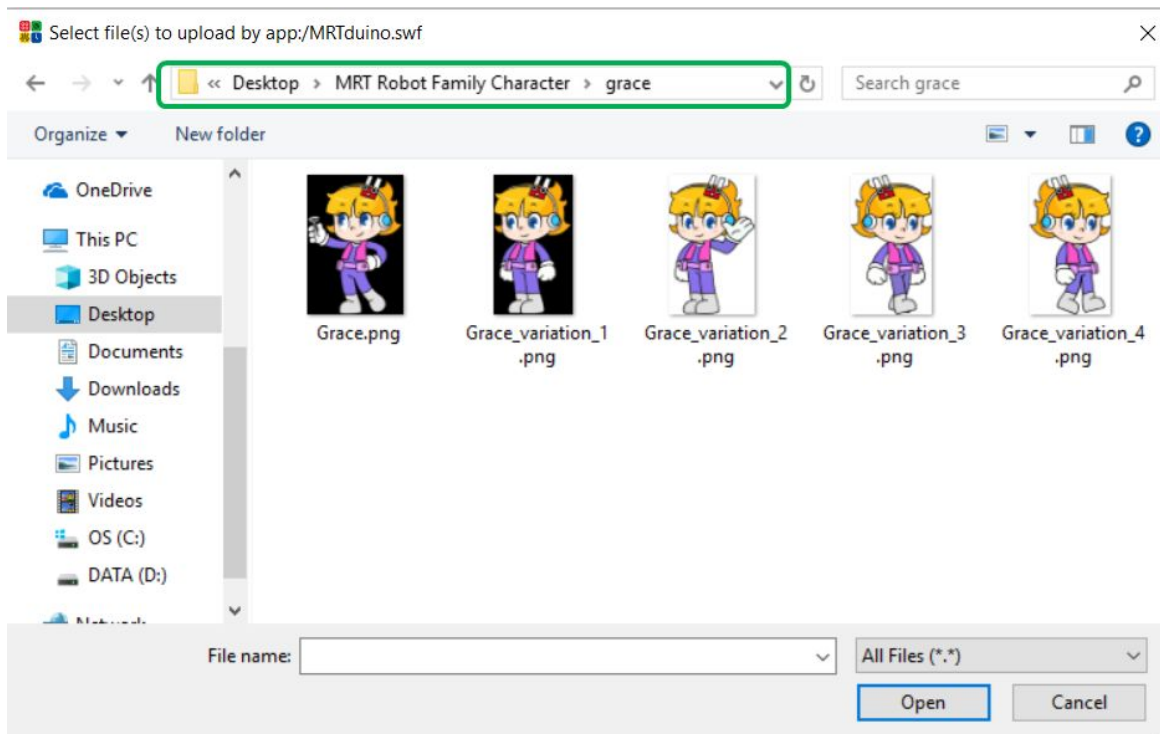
Select file(s) to upload by app:/MRTduino.swf

« Desktop › MRT Robot Family Character › grace

Search grace

Organize ▾ New folder

OneDrive
This PC
3D Objects
Desktop
Documents
Downloads
Music
Pictures
Videos
OS (C:)
DATA (D:)
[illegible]

Grace.png
Grace_variation_1.png
Grace_variation_2.png
Grace_variation_3.png
Grace_variation_4.png

File name:
All Files (*.*)
Open
Cancel